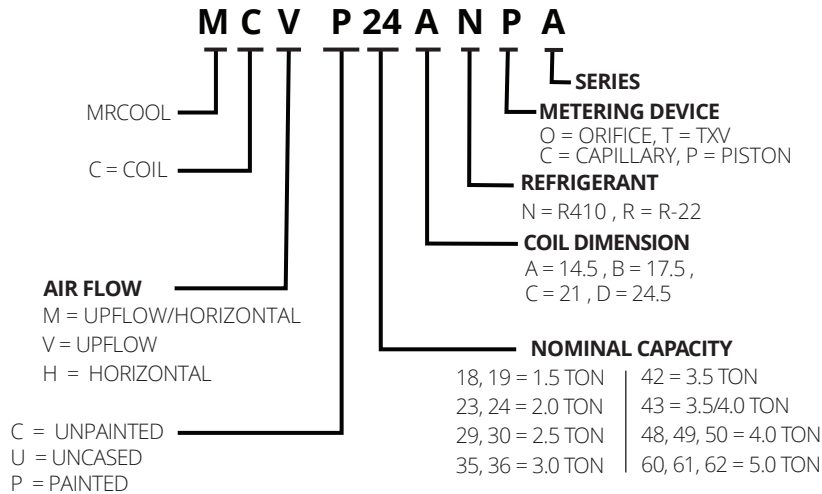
M C V P 24 A N P A

SERIES

METERING DEVICE
O = ORIFICE, T = TXV
C = CAPILLARY, P = PISTON

MRCOOL

REFRIGERANT
N = R410 , R = R-22

C = COIL

COIL DIMENSION
A = 14.5 , B = 17.5 ,
C = 21 , D = 24.5

AIR FLOW
M = UPFLOW/HORIZONTAL
V = UPFLOW
H = HORIZONTAL

NOMINAL CAPACITY
18, 19 = 1.5 TON
23, 24 = 2.0 TON
29, 30 = 2.5 TON
35, 36 = 3.0 TON
42 = 3.5 TON
43 = 3.5/4.0 TON
48, 49, 50 = 4.0 TON
60, 61, 62 = 5.0 TON

C = UNPAINTED
U = UNCASED
P = PAINTED